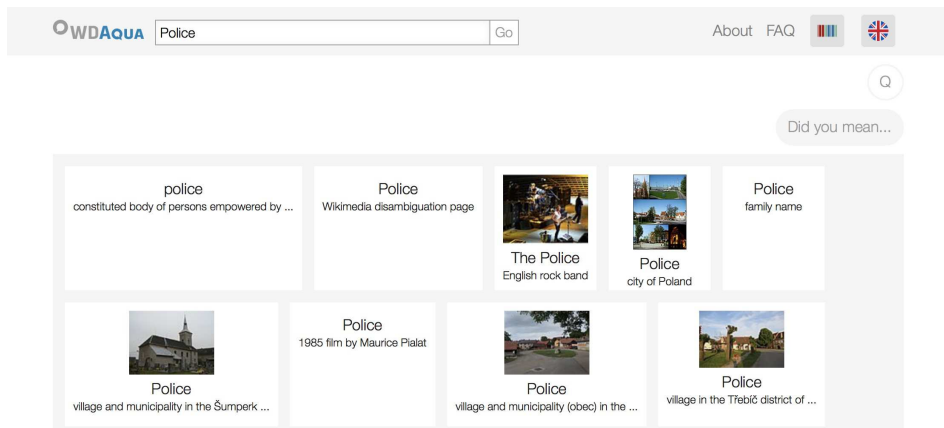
WDAQUA Police Go

About FAQ

Q

Did you mean...

police
constituted body of persons empowered by ...

Police
Wikimedia disambiguation page

The Police
English rock band

Police
city of Poland

Police
family name

Police
village and municipality in the Šumperk ...

Police
1985 film by Maurice Pialat

Police
village and municipality (obec) in the ...

Police
village in the Třebíč district of ...